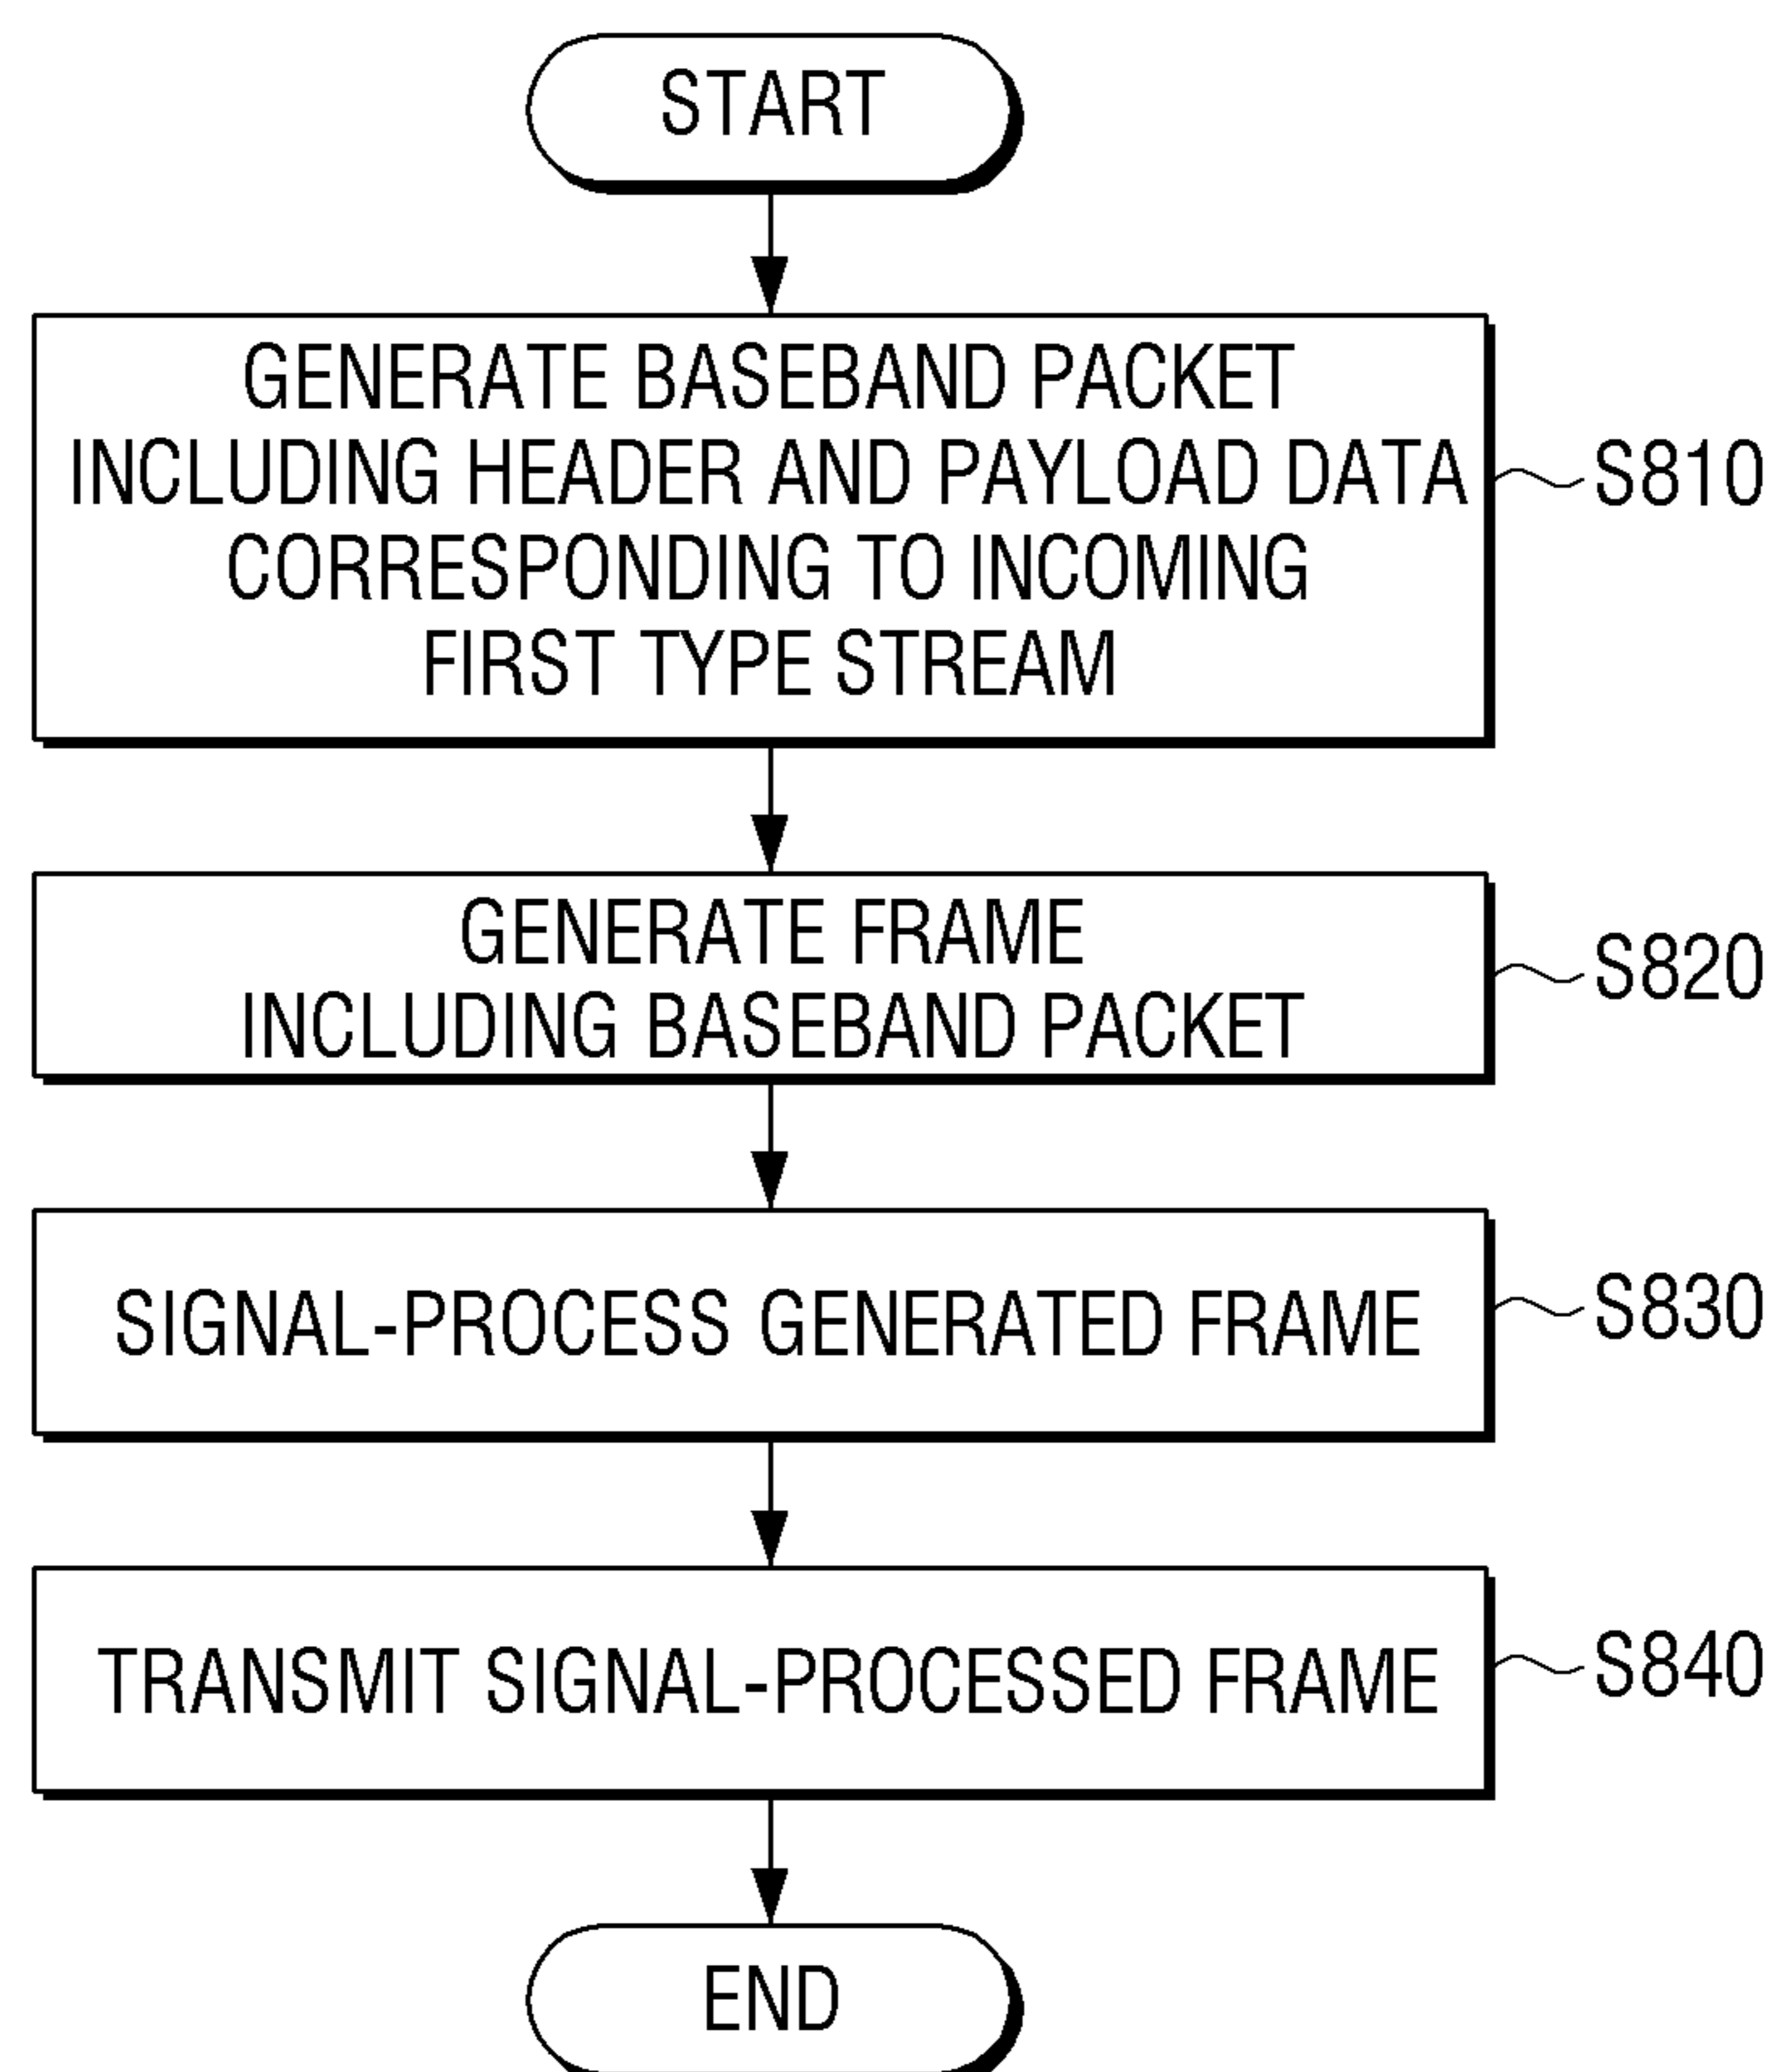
START

GENERATE BASEBAND PACKET INCLUDING HEADER AND PAYLOAD DATA CORRESPONDING TO INCOMING FIRST TYPE STREAM

S810

GENERATE FRAME INCLUDING BASEBAND PACKET

S820

SIGNAL-PROCESS GENERATED FRAME

S830

TRANSMIT SIGNAL-PROCESSED FRAME

S840

END